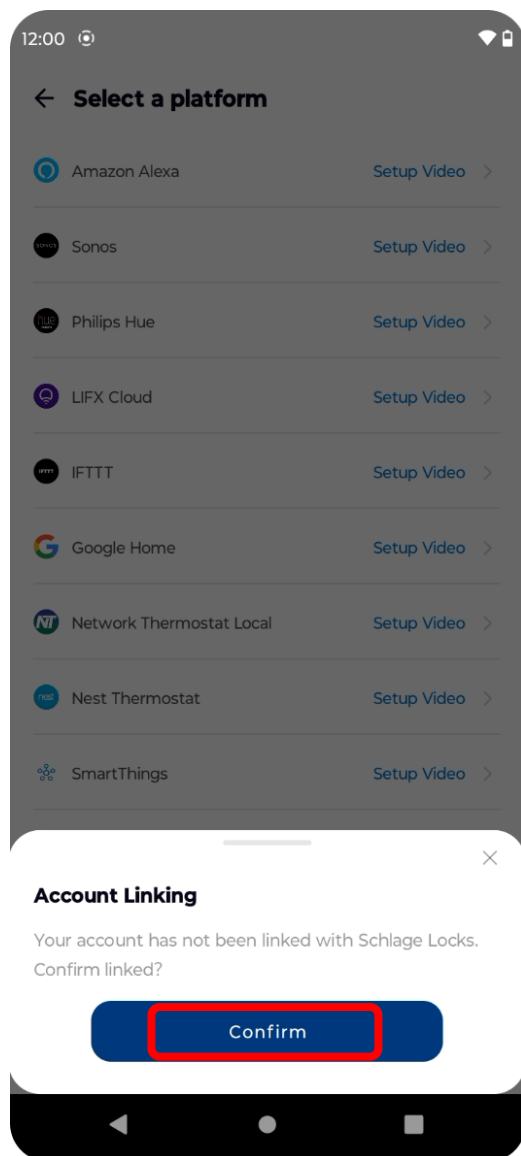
12:00

← Select a platform

Amazon Alexa Setup Video >

SONOS Sonos Setup Video >

hue Philips Hue Setup Video >

LIFX Cloud Setup Video >

IFTTT IFTTT Setup Video >

Google Home Setup Video >

Network Thermostat Local Setup Video >

nest Nest Thermostat Setup Video >

SmartThings Setup Video >

×

Account Linking

Your account has not been linked with Schlage Locks. Confirm linked?

Confirm